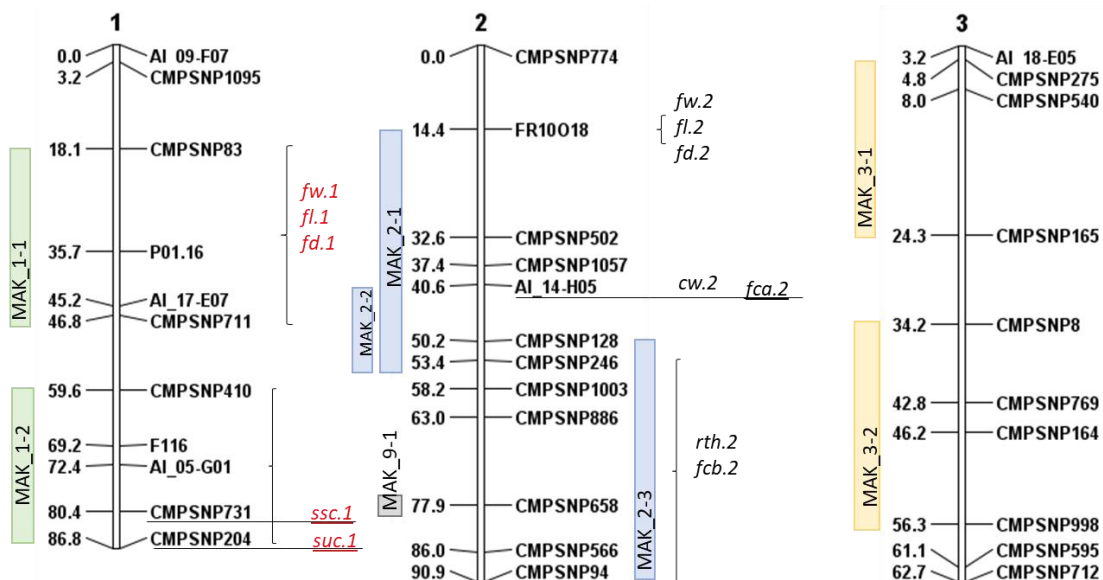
1

0.0 AI 09-F07
3.2 CMPSNP1095
18.1 CMPSNP83
35.7 P01.16
45.2 AI_17-E07
46.8 CMPSNP711
59.6 CMPSNP410
69.2 F116
72.4 AI_05-G01
80.4 CMPSNP731
86.8 CMPSNP204

MAK_1-1
MAK_1-2

fw.1
fl.1
fd.1

ssc.1
suc.1

MAK_2-1
MAK_2-2
MAK_9-1

2

0.0 CMPSNP774
14.4 FR10O18
32.6 CMPSNP502
37.4 CMPSNP1057
40.6 AI_14-H05
50.2 CMPSNP128
53.4 CMPSNP246
58.2 CMPSNP1003
63.0 CMPSNP886
77.9 CMPSNP658
86.0 CMPSNP566
90.9 CMPSNP94

fw.2
fl.2
fd.2

cw.2
fca.2

MAK_2-3

rth.2
fcb.2

3

3.2 AI 18-E05
4.8 CMPSNP275
8.0 CMPSNP540
24.3 CMPSNP165
34.2 CMPSNP8
42.8 CMPSNP769
46.2 CMPSNP164
56.3 CMPSNP998
61.1 CMPSNP595
62.7 CMPSNP712

MAK_3-1
MAK_3-2